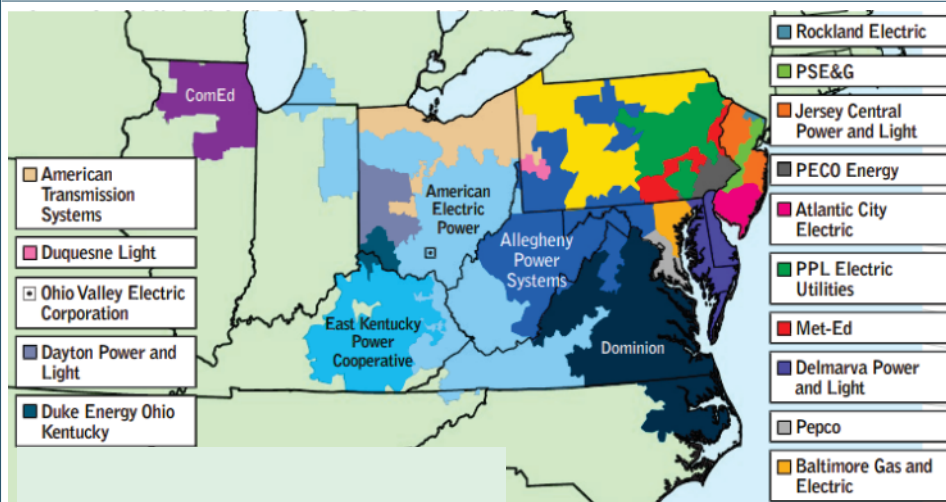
ComEd

American Transmission Systems

Duquesne Light

Ohio Valley Electric Corporation

Dayton Power and Light

Duke Energy Ohio Kentucky

American Electric Power

Allegheny Power Systems

East Kentucky Power Cooperative

Dominion

Rockland Electric

PSE&G

Jersey Central Power and Light

PECO Energy

Atlantic City Electric

PPL Electric Utilities

Met-Ed

Delmarva Power and Light

Pepco

Baltimore Gas and Electric